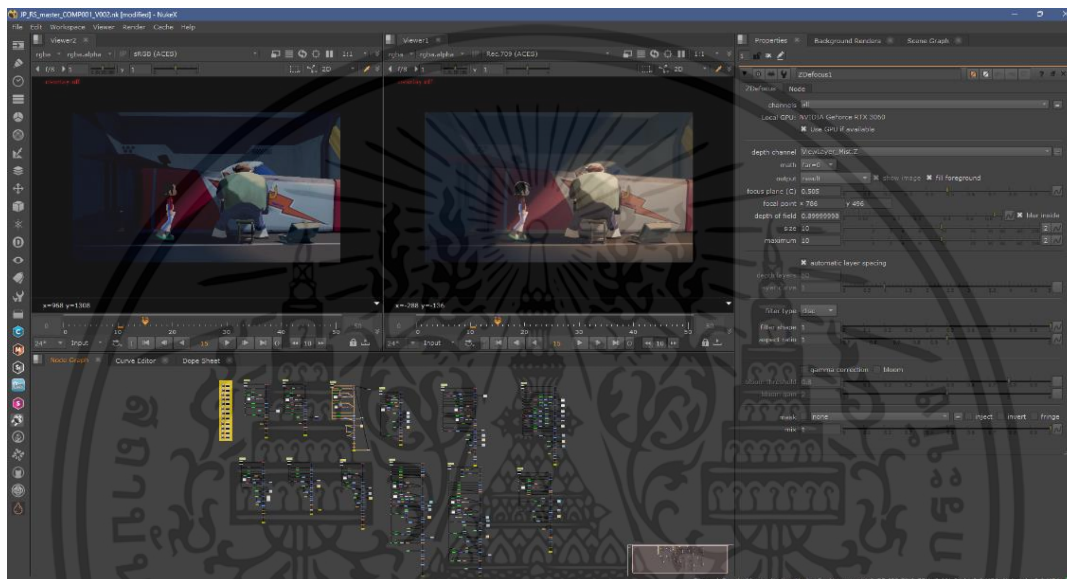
JP_RS_master_COMP001_V002.nk [modified] - NukeX

File Edit Workspace Viewer Render Cache Help

Viewer2

rgba rgba.alpha sRGB (ACES)

f/8 1 Y 1

2D

Viewer1

rgba rgba.alpha Rec.709 (ACES)

f/8 1 Y 1

2D

x=968 y=1308

x=-288 y=-136

24* Input 15 10

24* Input 15 10

Node Graph Curve Editor Dope Sheet

Properties Background Renders Scene Graph

ZDefocus1

ZDefocus Node

channels all

Local GPU: NVIDIA GeForce RTX 2060

✖ Use GPU if available

depth channel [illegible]

math far=0

output result ✖ show image ✖ fill foreground

focus plane (C) 0.505

focal point x 786 y 496

depth of field 0.99999998 ✖ blur inside

size 10

maximum 10

✖ automatic layer spacing

depth layers 30

filter type disc

filter shape 1

aspect ratio 1

gamma correction bloom

mask none inject invert fringe

mix 1